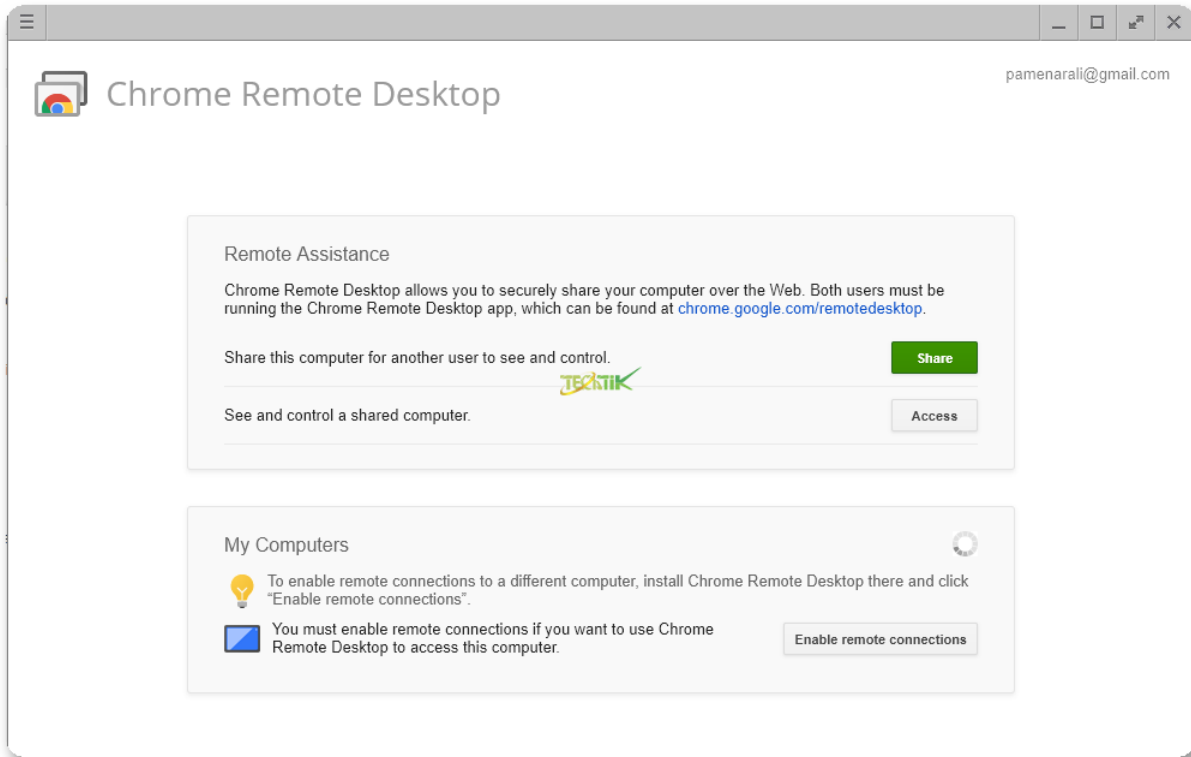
Chrome Remote Desktop

pamenarali@gmail.com

Remote Assistance

Chrome Remote Desktop allows you to securely share your computer over the Web. Both users must be running the Chrome Remote Desktop app, which can be found at chrome.google.com/remotedesktop.

Share this computer for another user to see and control.

Share

TECHTIK

See and control a shared computer.

Access

My Computers

To enable remote connections to a different computer, install Chrome Remote Desktop there and click "Enable remote connections".

You must enable remote connections if you want to use Chrome Remote Desktop to access this computer.

Enable remote connections